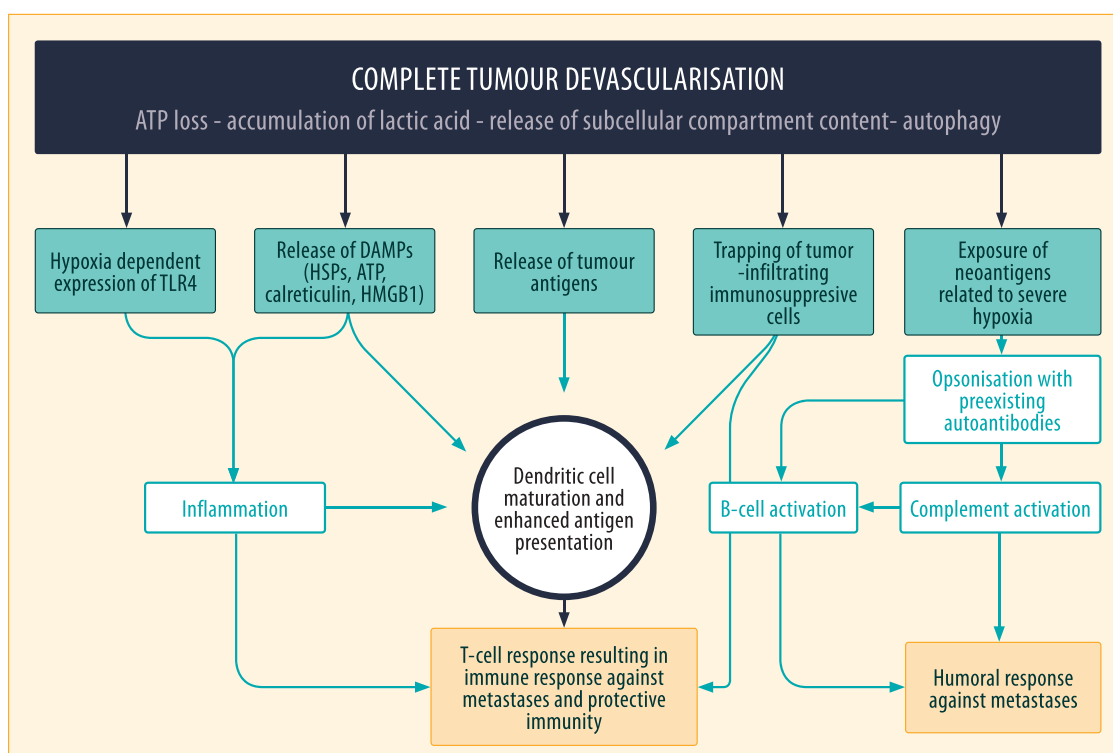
COMPLETE TUMOUR DEVASCULARISATION

ATP loss - accumulation of lactic acid - release of subcellular compartment content- autophagy

Hypoxia dependent expression of TLR4

Release of DAMPs (HSPs, ATP, calreticulin, HMGB1)

Release of tumour antigens

Trapping of tumor -infiltrating immunosuppresive cells

Exposure of neoantigens related to severe hypoxia

Opsonisation with preexisting autoantibodies

Inflammation

Dendritic cell maturation and enhanced antigen presentation

B-cell activation

Complement activation

T-cell response resulting in immune response against metastases and protective immunity

Humoral response against metastases